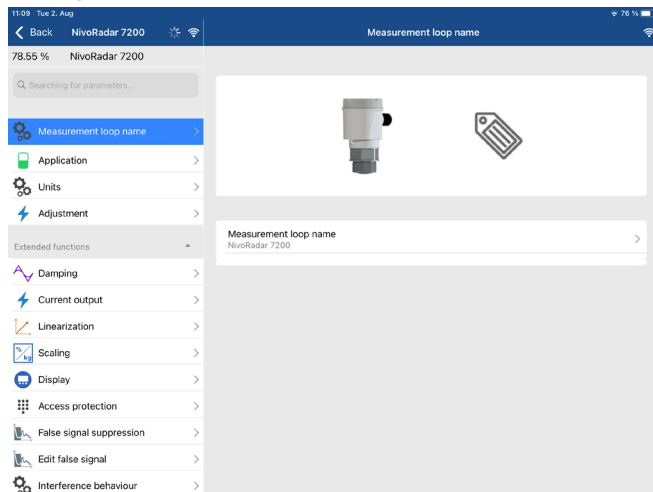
11:09 Tue 2. Aug

76 %

Back NivoRadar 7200

Measurement loop name

78.55 % NivoRadar 7200

Searching for parameters...

Measurement loop name

Application

Units

Adjustment

Extended functions

Damping

Current output

Linearization

%
kg

Scaling

Display

Access protection

False signal suppression

Edit false signal

Interference behaviour

Measurement loop name
NivoRadar 7200